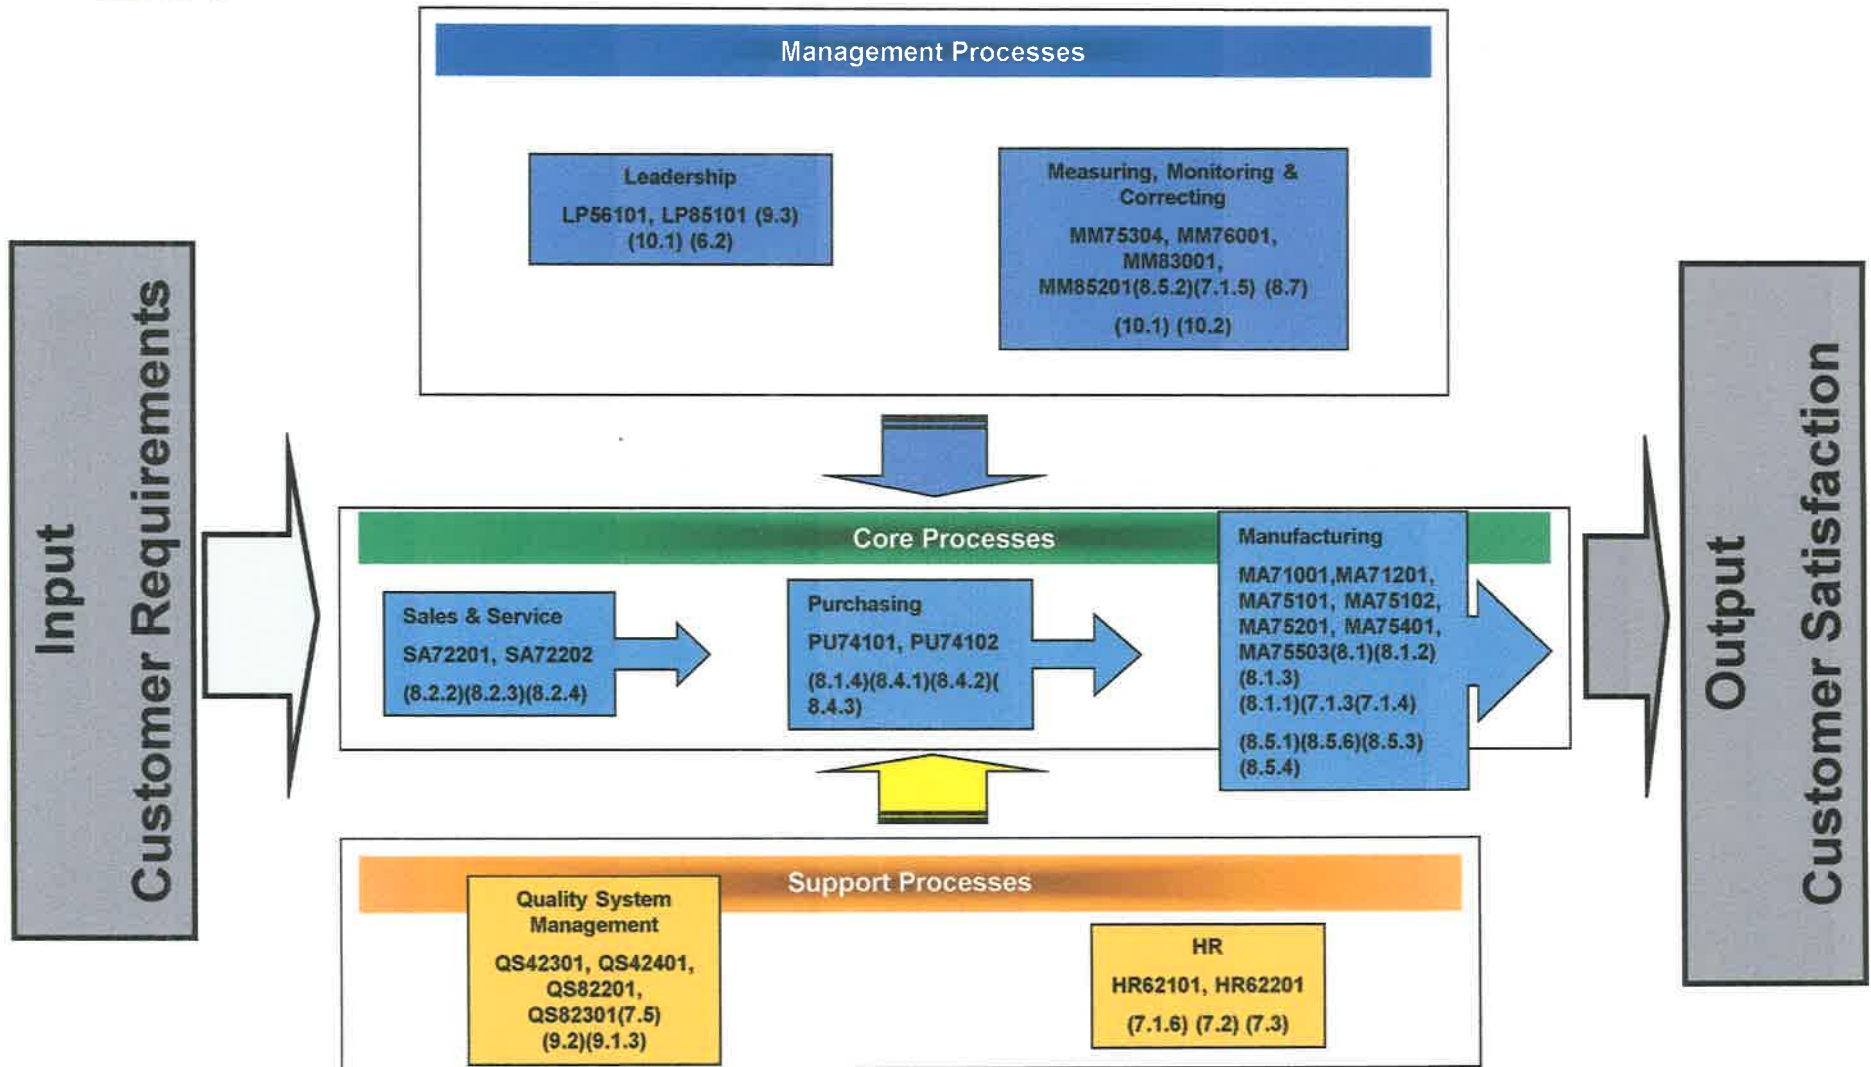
Input
Customer Requirements

Management Processes

Leadership
LP56101, LP85101 (9.3) (10.1) (6.2)

Measuring, Monitoring & Correcting
MM75304, MM76001, MM83001, MM85201(8.5.2)(7.1.5) (8.7)
(10.1) (10.2)

Core Processes

Sales & Service
SA72201, SA72202
(8.2.2)(8.2.3)(8.2.4)

Purchasing
PU74101, PU74102
(8.1.4)(8.4.1)(8.4.2)( 8.4.3)

Manufacturing
MA71001,MA71201, MA75101, MA75102, MA75201, MA75401, MA75503(8.1)(8.1.2) (8.1.3) (8.1.1)(7.1.3(7.1.4)
(8.5.1)(8.5.6)(8.5.3) (8.5.4)

Support Processes

Quality System Management
QS42301, QS42401, QS82201, QS82301(7.5) (9.2)(9.1.3)

HR
HR62101, HR62201
(7.1.6) (7.2) (7.3)

Output
Customer Satisfaction